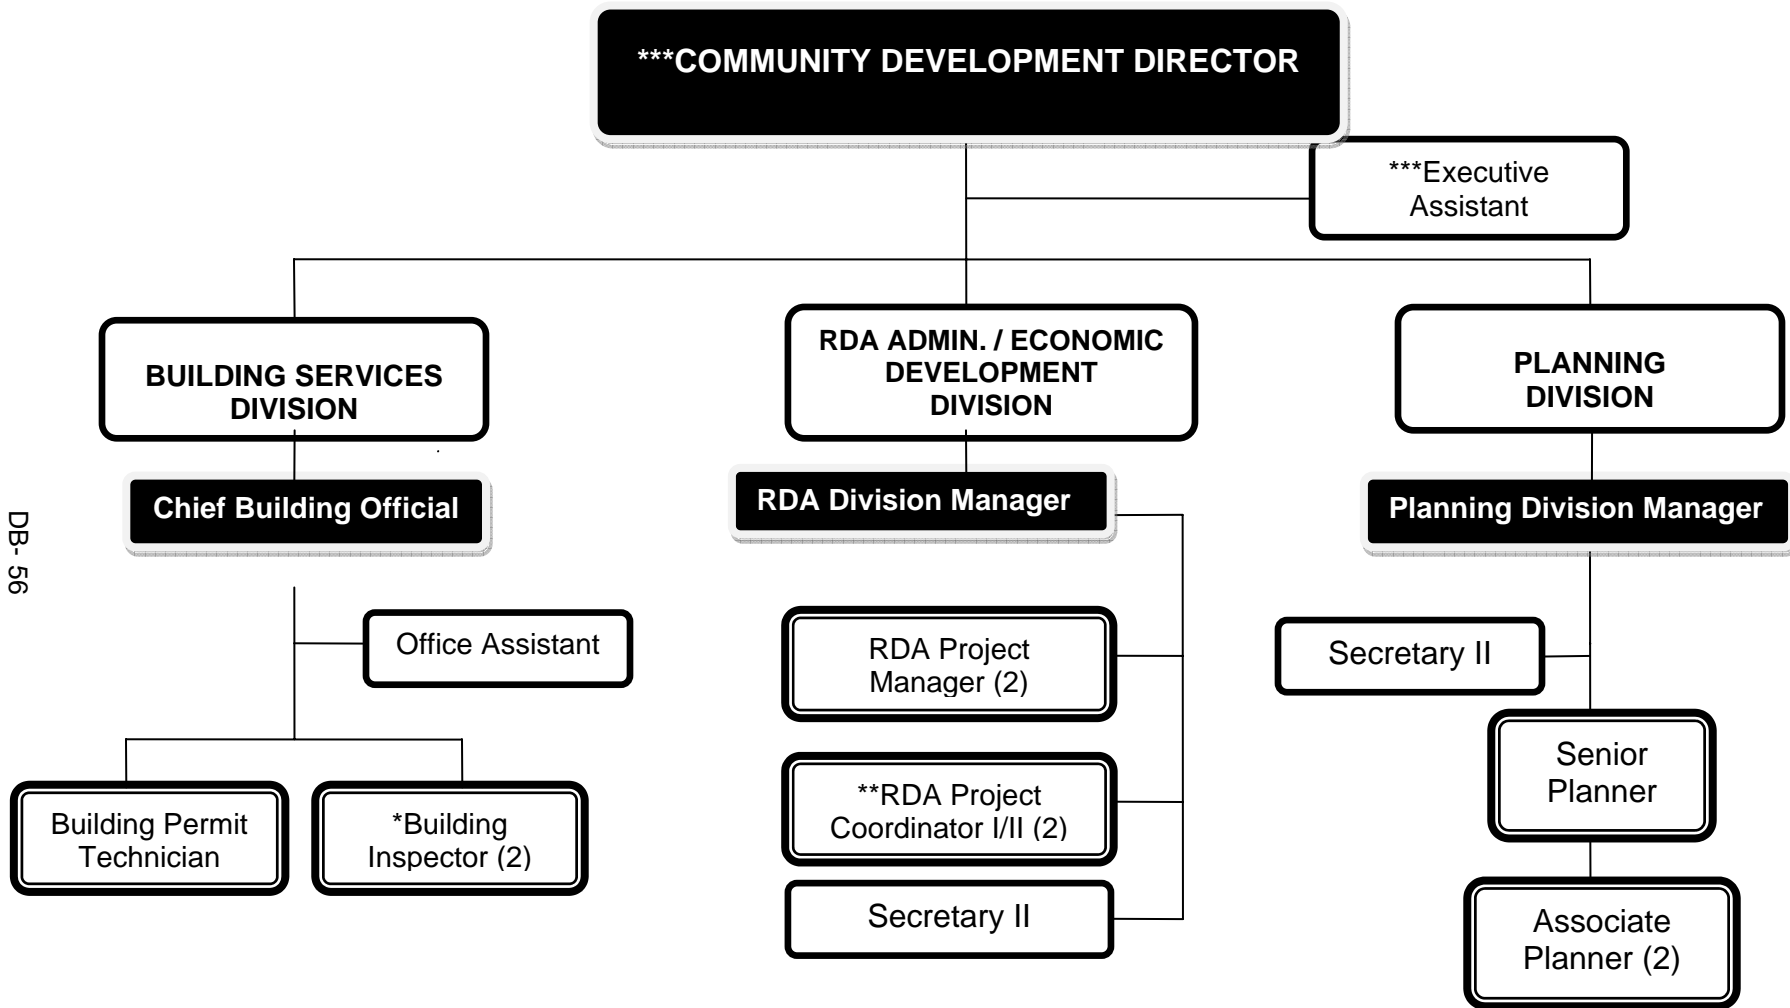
***COMMUNITY DEVELOPMENT DIRECTOR

***Executive Assistant

BUILDING SERVICES DIVISION

Chief Building Official

Office Assistant

Building Permit Technician

*Building Inspector (2)

RDA ADMIN. / ECONOMIC DEVELOPMENT DIVISION

RDA Division Manager

RDA Project Manager (2)

**RDA Project Coordinator I/II (2)

Secretary II

PLANNING DIVISION

Planning Division Manager

Secretary II

Senior Planner

Associate Planner (2)

DB- 56